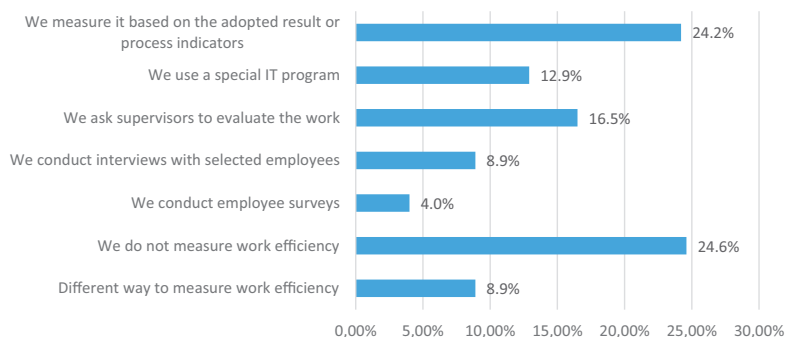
| Category | Value |
|---|---|
| We measure it based on the adopted result or process indicators | 24.2% |
| We use a special IT program | 12.9% |
| We ask supervisors to evaluate the work | 16.5% |
| We conduct interviews with selected employees | 8.9% |
| We conduct employee surveys | 4.0% |
| We do not measure work efficiency | 24.6% |
| Different way to measure work efficiency | 8.9% |

0,00% 5,00% 10,00% 15,00% 20,00% 25,00% 30,00%